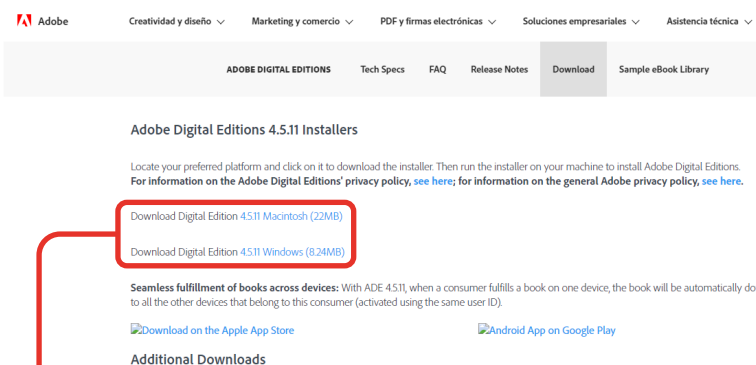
Adobe Creatividad y diseño Marketing y comercio PDF y firmas electrónicas Soluciones empresariales Asistencia técnica

ADOBE DIGITAL EDITIONS Tech Specs FAQ Release Notes Download Sample eBook Library

Adobe Digital Editions 4.5.11 Installers

Locate your preferred platform and click on it to download the installer. Then run the installer on your machine to install Adobe Digital Editions. For information on the Adobe Digital Editions' privacy policy, see here; for information on the general Adobe privacy policy, see here.

Download Digital Edition 4.5.11 Macintosh (22MB)

Download Digital Edition 4.5.11 Windows (8.24MB)

Seamless fulfillment of books across devices: With ADE 4.5.11, when a consumer fulfills a book on one device, the book will be automatically do to all the other devices that belong to this consumer (activated using the same user ID).

Download on the Apple App Store

Android App on Google Play

Additional Downloads